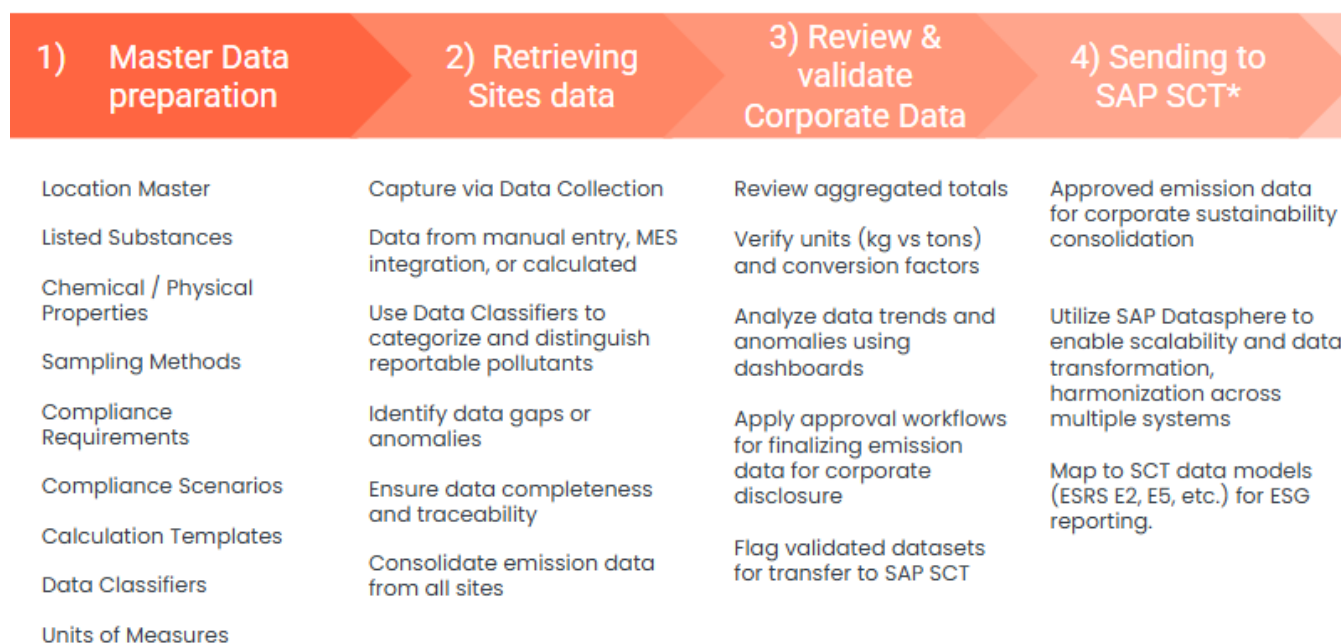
1) Master Data preparation

Location Master

Listed Substances

Chemical / Physical Properties

Sampling Methods

Compliance Requirements

Compliance Scenarios

Calculation Templates

Data Classifiers

Units of Measures

2) Retrieving Sites data

Capture via Data Collection

Data from manual entry, MES integration, or calculated

Use Data Classifiers to categorize and distinguish reportable pollutants

Identify data gaps or anomalies

Ensure data completeness and traceability

Consolidate emission data from all sites

3) Review & validate Corporate Data

Review aggregated totals

Verify units (kg vs tons) and conversion factors

Analyze data trends and anomalies using dashboards

Apply approval workflows for finalizing emission data for corporate disclosure

Flag validated datasets for transfer to SAP SCT

4) Sending to SAP SCT*

Approved emission data for corporate sustainability consolidation

Utilize SAP Datasphere to enable scalability and data transformation, harmonization across multiple systems

Map to SCT data models (ESRS E2, E5, etc.) for ESG reporting.